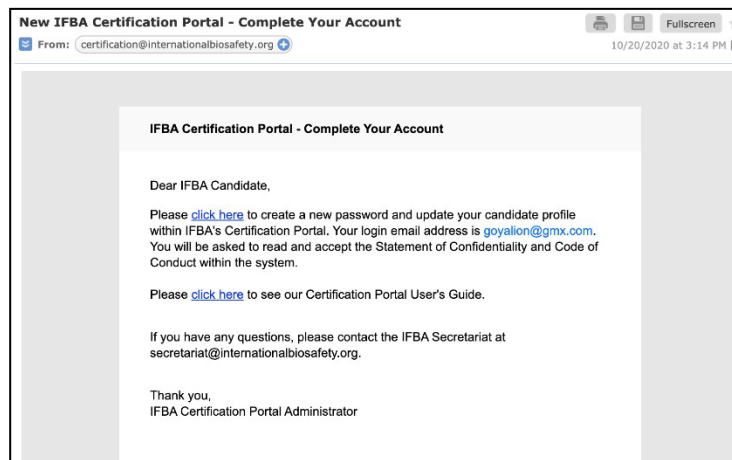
New IFBA Certification Portal - Complete Your Account

From: certification@internationalbiosafety.org

Fullscreen

10/20/2020 at 3:14 PM

IFBA Certification Portal - Complete Your Account

Dear IFBA Candidate,

Please click here to create a new password and update your candidate profile within IFBA's Certification Portal. Your login email address is goyalion@gmx.com. You will be asked to read and accept the Statement of Confidentiality and Code of Conduct within the system.

Please click here to see our Certification Portal User's Guide.

If you have any questions, please contact the IFBA Secretariat at secretariat@internationalbiosafety.org.

Thank you,
IFBA Certification Portal Administrator